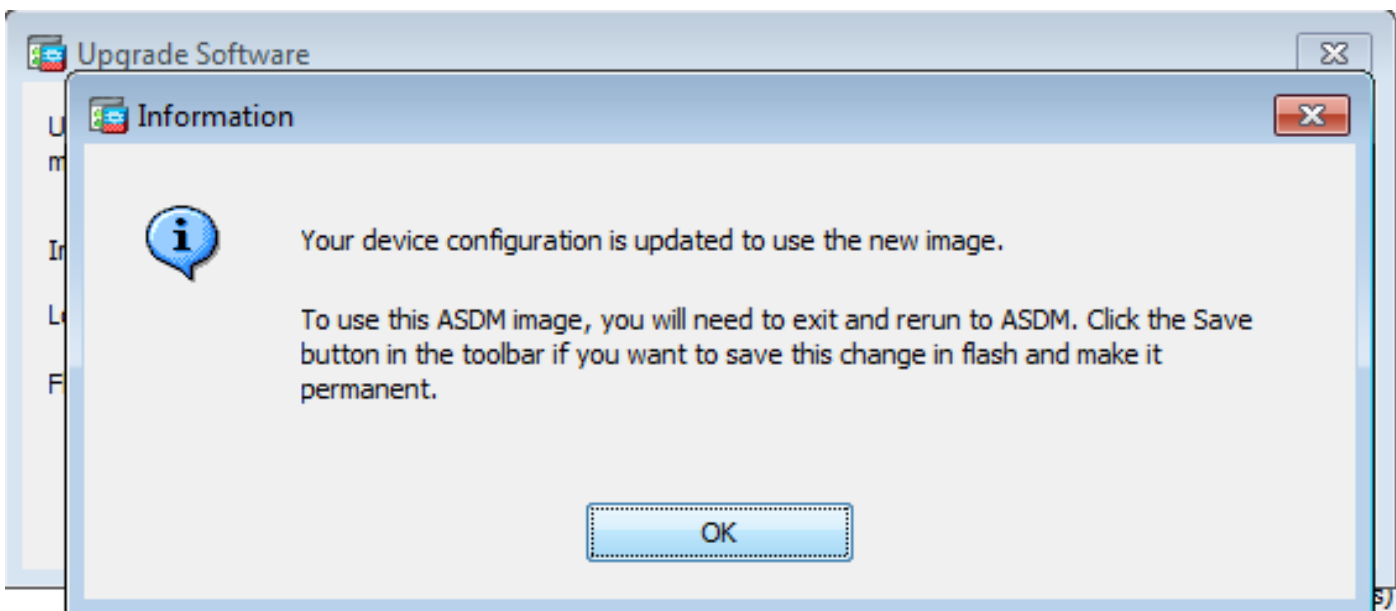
Upgrade Software

U
m

In

Lo

F

Information

Your device configuration is updated to use the new image.

To use this ASDM image, you will need to exit and rerun to ASDM. Click the Save button in the toolbar if you want to save this change in flash and make it permanent.

OK

s)